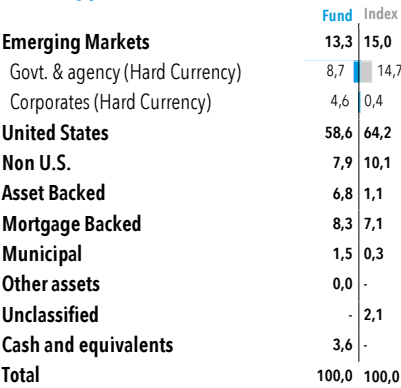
| | Fund | Index |
|---|---|---|
| **Emerging Markets** | **13,3** | **15,0** |
| Govt. & agency (Hard Currency) | 8,7 | 14,7 |
| Corporates (Hard Currency) | 4,6 | 0,4 |
| **United States** | **58,6** | **64,2** |
| **Non U.S.** | **7,9** | **10,1** |
| **Asset Backed** | **6,8** | **1,1** |
| **Mortgage Backed** | **8,3** | **7,1** |
| **Municipal** | **1,5** | **0,3** |
| **Other assets** | **0,0** | - |
| **Unclassified** | - | **2,1** |
| **Cash and equivalents** | **3,6** | - |
| **Total** | **100,0** | **100,0** |